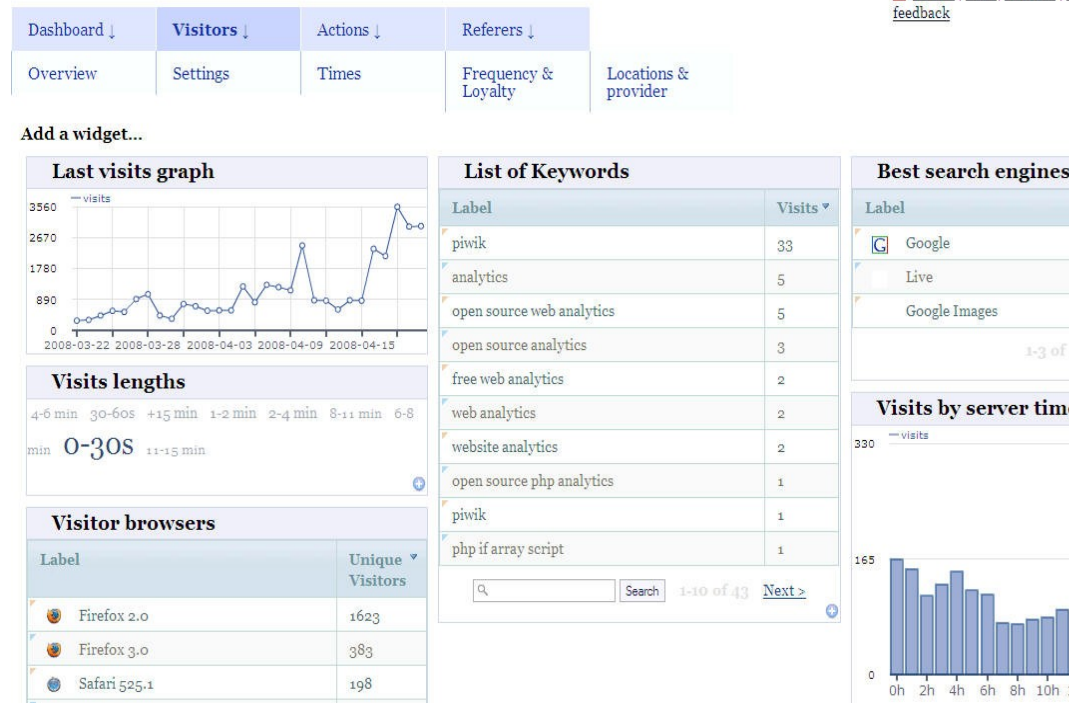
feedback

Dashboard ↓ | Visitors ↓ | Actions ↓ | Referers ↓

Overview | Settings | Times | Frequency & Loyalty | Locations & provider

Add a widget...

Last visits graph

— visits

3560
2670
1780
890
0

2008-03-22 2008-03-28 2008-04-03 2008-04-09 2008-04-15

Visits lengths

4-6 min 30-60s +15 min 1-2 min 2-4 min 8-11 min 6-8 min 0-30s 11-15 min

Visitor browsers

| Label | Unique Visitors |
|---|---|
| Firefox 2.0 | 1623 |
| Firefox 3.0 | 383 |
| Safari 525.1 | 198 |

List of Keywords

| Label | Visits |
|---|---|
| piwik | 33 |
| analytics | 5 |
| open source web analytics | 5 |
| open source analytics | 3 |
| free web analytics | 2 |
| web analytics | 2 |
| website analytics | 2 |
| open source php analytics | 1 |
| piwik | 1 |
| php if array script | 1 |

Search 1-10 of 43 Next >

Best search engines

| Label |
|---|
| Google |
| Live |
| Google Images |

1-3 of

Visits by server time

— visits

330
165
0

0h 2h 4h 6h 8h 10h